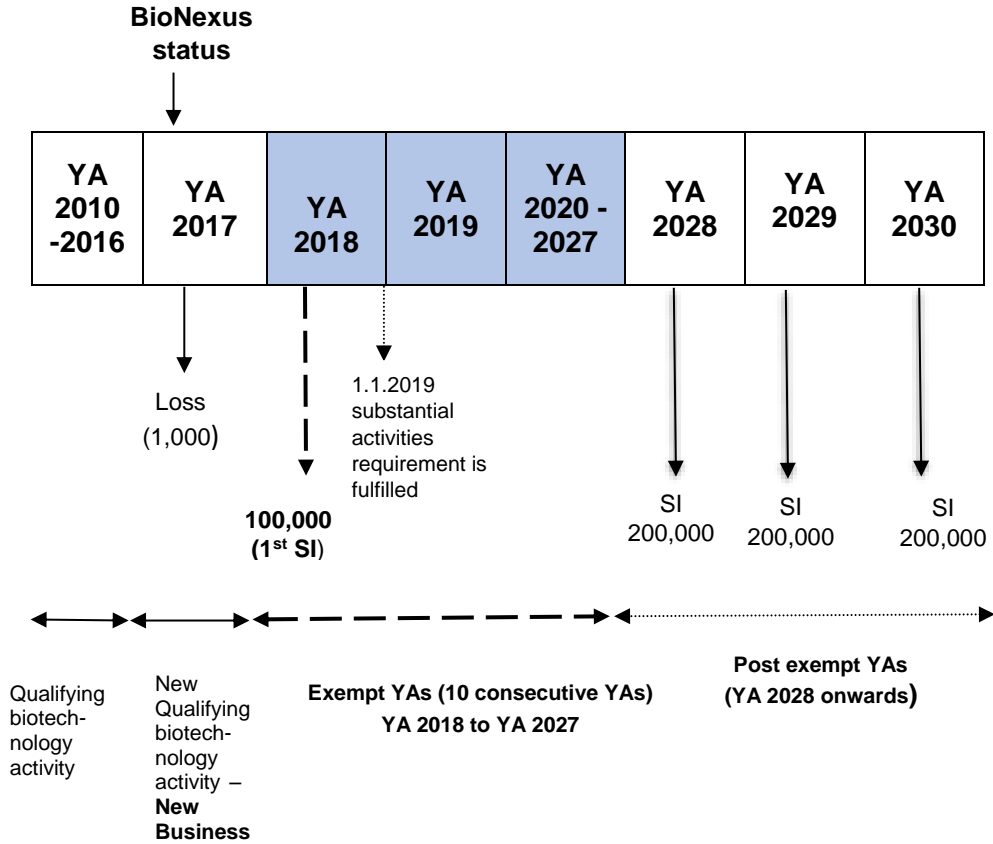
BioNexus status

| YA 2010 -2016 | YA 2017 | YA 2018 | YA 2019 | YA 2020 - 2027 | YA 2028 | YA 2029 | YA 2030 |
|---|---|---|---|---|---|---|---|

Loss (1,000)

1.1.2019 substantial activities requirement is fulfilled

100,000 (1$^{st}$ SI)

SI 200,000

SI 200,000

SI 200,000

Qualifying biotechnology activity

New Qualifying biotechnology activity – **New Business**

**Exempt YAs (10 consecutive YAs) YA 2018 to YA 2027**

**Post exempt YAs (YA 2028 onwards)**